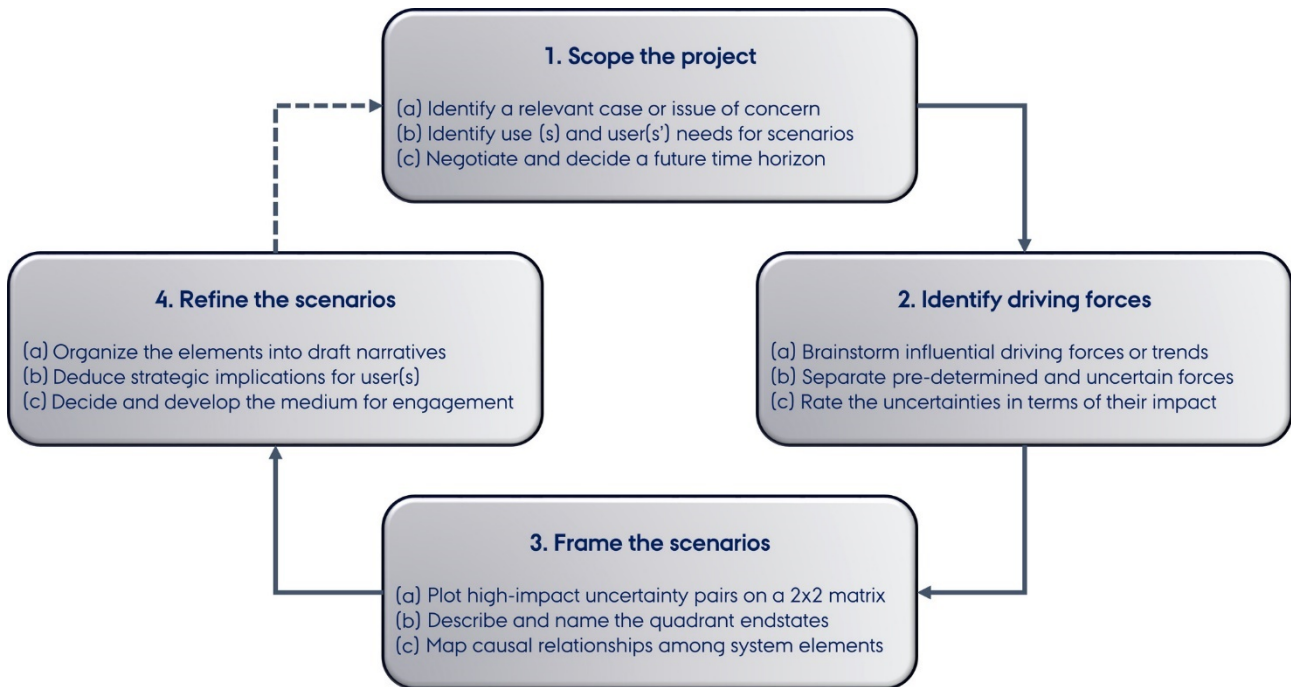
1. Scope the project

(a) Identify a relevant case or issue of concern
(b) Identify use (s) and user(s') needs for scenarios
(c) Negotiate and decide a future time horizon

2. Identify driving forces

(a) Brainstorm influential driving forces or trends
(b) Separate pre-determined and uncertain forces
(c) Rate the uncertainties in terms of their impact

3. Frame the scenarios

(a) Plot high-impact uncertainty pairs on a 2x2 matrix
(b) Describe and name the quadrant endstates
(c) Map causal relationships among system elements

4. Refine the scenarios

(a) Organize the elements into draft narratives
(b) Deduce strategic implications for user(s)
(c) Decide and develop the medium for engagement